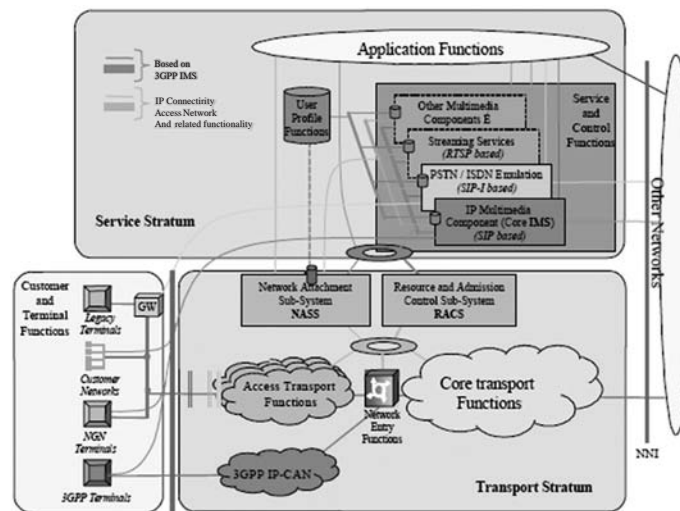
Application Functions

Based on 3GPP IMS

IP Connectivity Access Network And related functionality

User Profile Functions

Other Multimedia Components É

Streaming Services (RTSP based)

PSTN / ISDN Emulation (SIP-I based)

IP Multimedia Component (Core IMS) (SIP based)

Service and Control Functions

Service Stratum

Other Networks

Customer and Terminal Functions

GW

Legacy Terminals

Customer Networks

NGN Terminals

3GPP Terminals

Network Attachment Sub-System NASS

Resource and Admission Control Sub-System RACS

Access Transport Functions

Network Entry Functions

Core transport Functions

3GPP IP-CAN

NNI

Transport Stratum